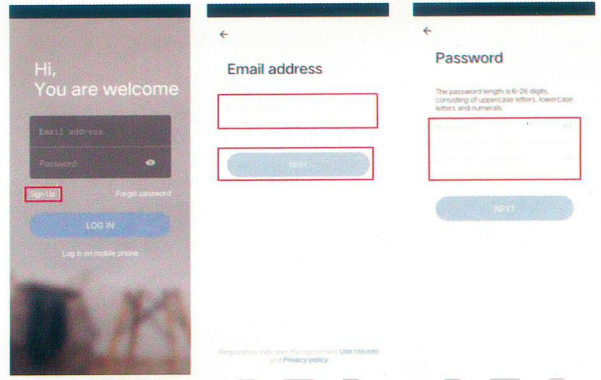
Hi,
You are welcome

Email address

Password

Sign Up

Forget password

LOG IN

Log in on mobile phone

←

Email address

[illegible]

NEXT

Registration indicates the agreement User clauses and Privacy policy

←

Password

The password length is 6-26 digits, consisting of uppercase letters, lowercase letters and numerals.

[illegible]

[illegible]

NEXT